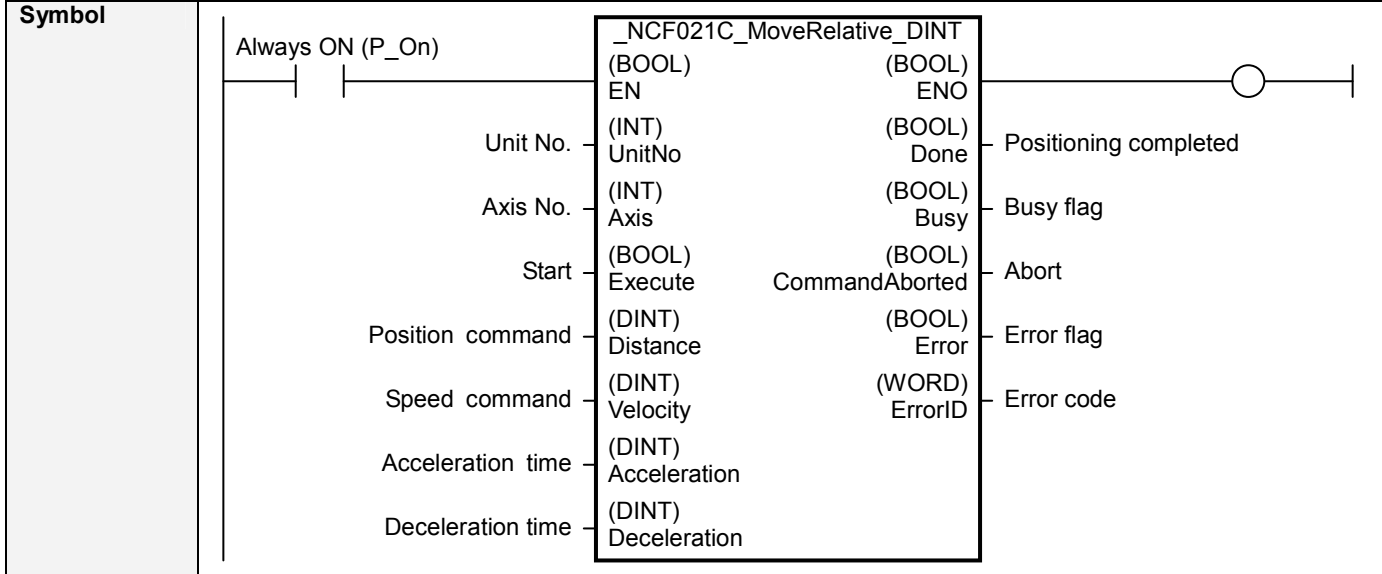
Symbol

Always ON (P_On)

_NCF021C_MoveRelative_DINT

(BOOL) EN | (BOOL) ENO

Unit No. – (INT) UnitNo | (BOOL) Done – Positioning completed

Axis No. – (INT) Axis | (BOOL) Busy – Busy flag

Start – (BOOL) Execute | (BOOL) CommandAborted – Abort

Position command – (DINT) Distance | (BOOL) Error – Error flag

Speed command – (DINT) Velocity | (WORD) ErrorID – Error code

Acceleration time – (DINT) Acceleration

Deceleration time – (DINT) Deceleration